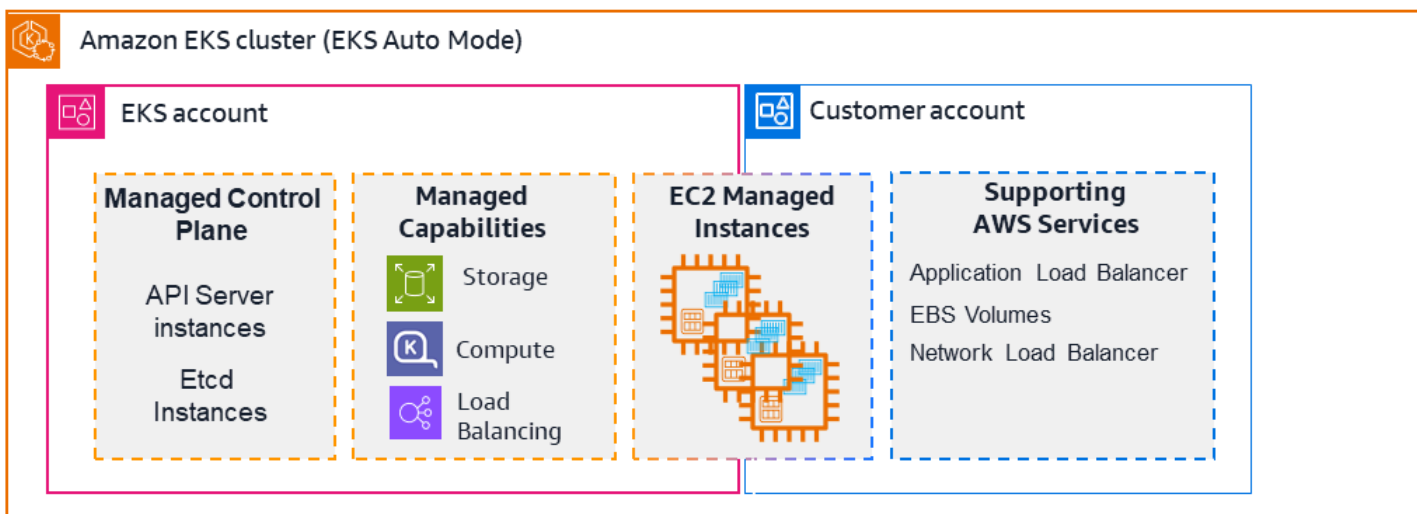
Amazon EKS cluster (EKS Auto Mode)

EKS account

Customer account

Managed Control Plane

API Server instances

Etcd Instances

Managed Capabilities

Storage

Compute

Load Balancing

EC2 Managed Instances

Supporting AWS Services

Application Load Balancer

EBS Volumes

Network Load Balancer